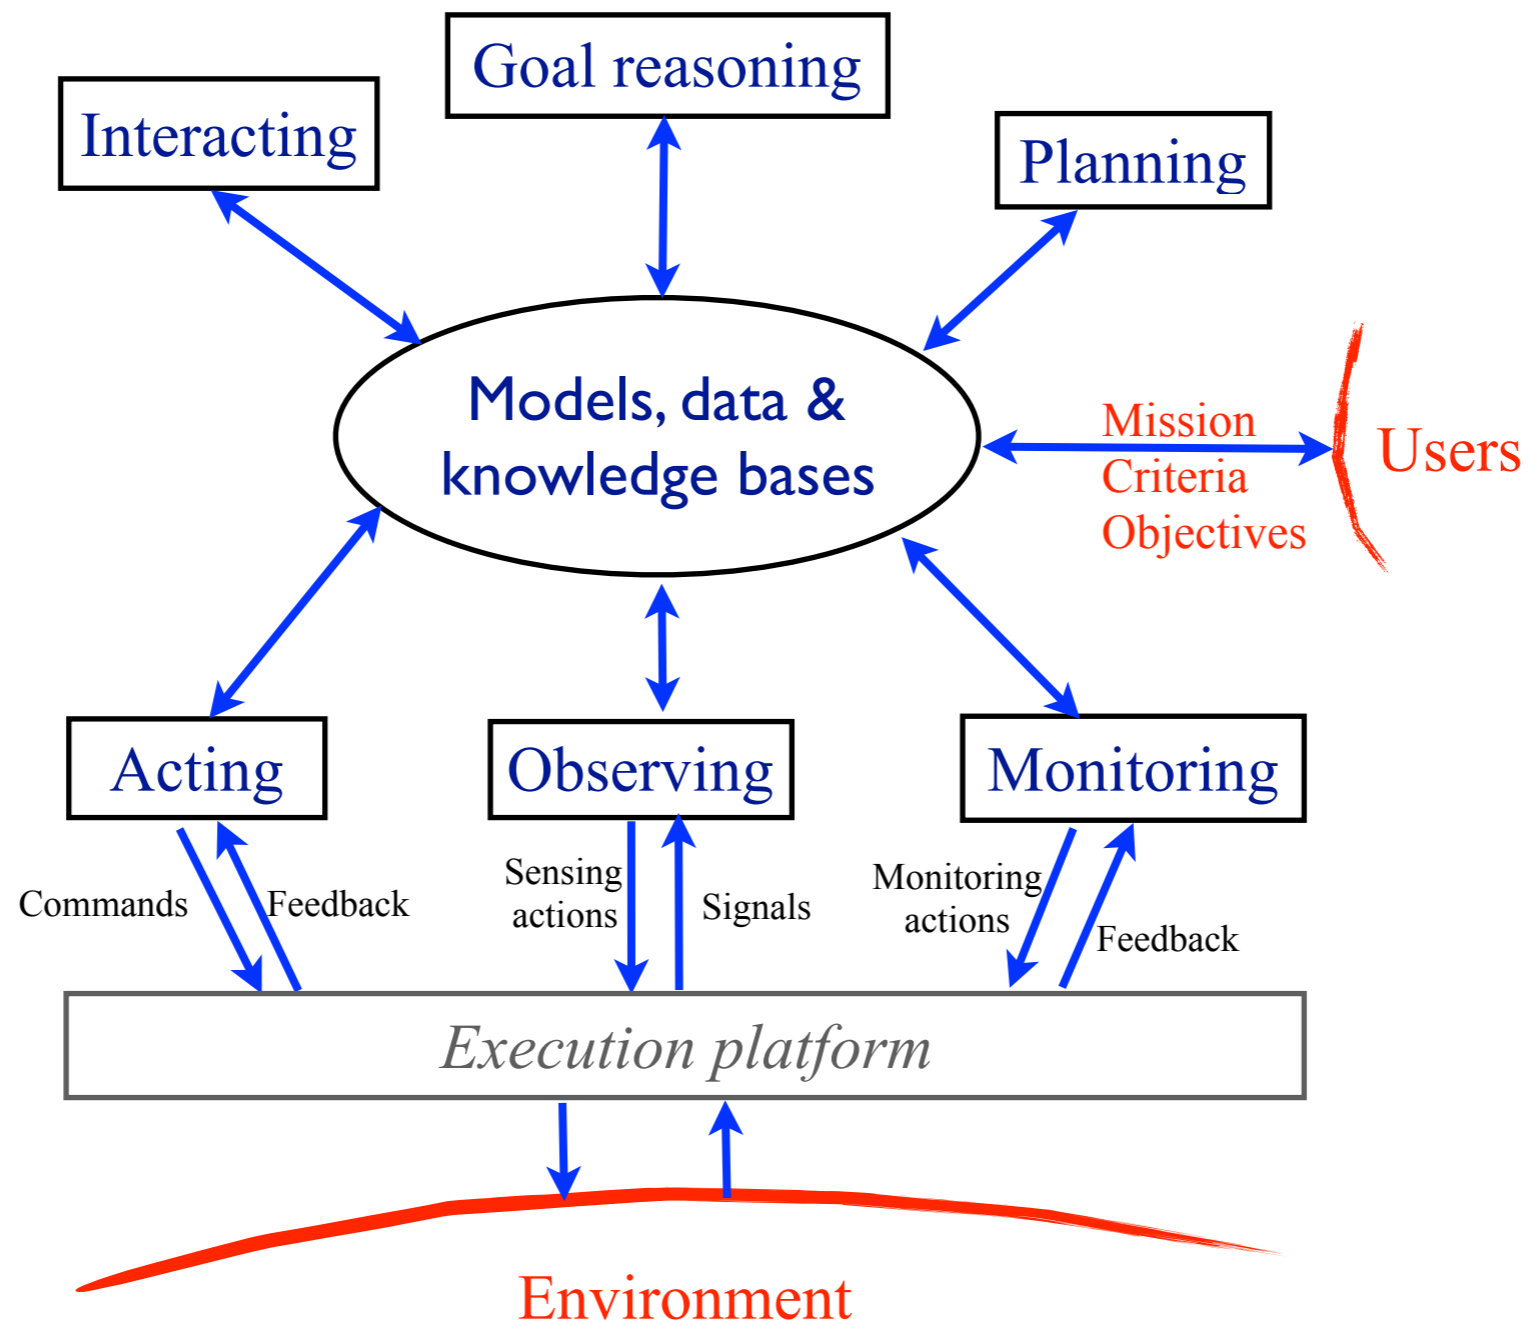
Goal reasoning

Interacting

Planning

Models, data & knowledge bases

Mission
Criteria
Objectives

Users

Acting

Observing

Monitoring

Commands

Feedback

Sensing actions

Signals

Monitoring actions

Feedback

Execution platform

Environment